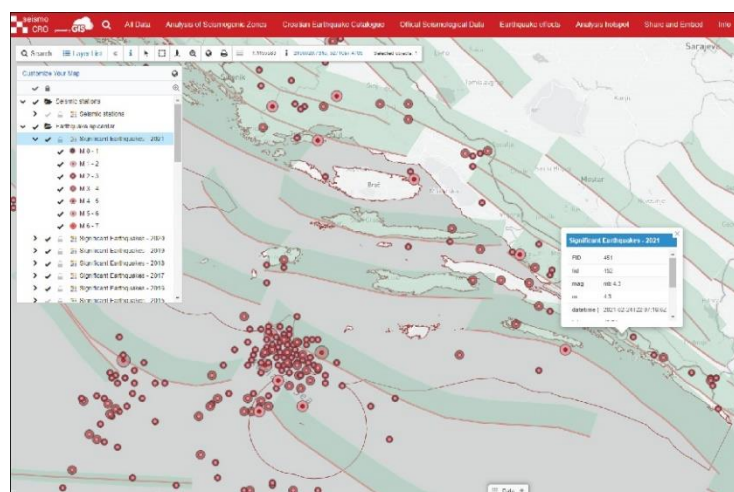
seismo CRO GIS All Data Analysis of Seismogenic Zones Croatian Earthquake Catalogue Official Seismological Data Earthquake effects Analysis hotspot Share and Embed Info

Q Search Layer list 1:795003 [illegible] Selected objects: 1

Sarajevo

Customize Your Map

Seismic stations
Seismic stations
Earthquake epicentar
Significant Earthquakes - 2021
M 0 - 1
M 1 - 2
M 2 - 3
M 3 - 4
M 4 - 5
M 5 - 6
M 6 - 7
Significant Earthquakes - 2020
Significant Earthquakes - 2019
Significant Earthquakes - 2018
Significant Earthquakes - 2017
Significant Earthquakes - 2016
Significant Earthquakes - 2015

Brač
Mostar

Significant Earthquakes - 2021
FID 451
fid 152
mag mb 4.3
m 4.3
datetime 2021-02-24 22:57:19.62